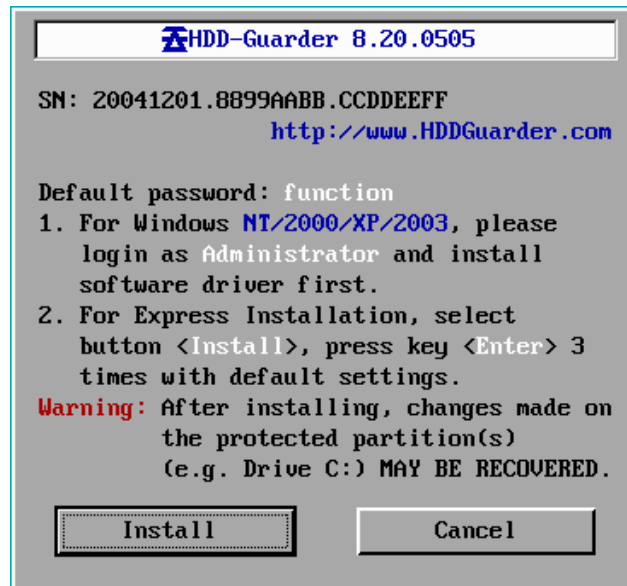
HDD-Guarder 8.20.0505

SN: 20041201.8899AABB.CCDDEEFF
http://www.HDDGuarder.com

Default password: function
1. For Windows NT/2000/XP/2003, please login as Administrator and install software driver first.
2. For Express Installation, select button <Install>, press key <Enter> 3 times with default settings.
Warning: After installing, changes made on the protected partition(s) (e.g. Drive C:) MAY BE RECOVERED.

Install
Cancel